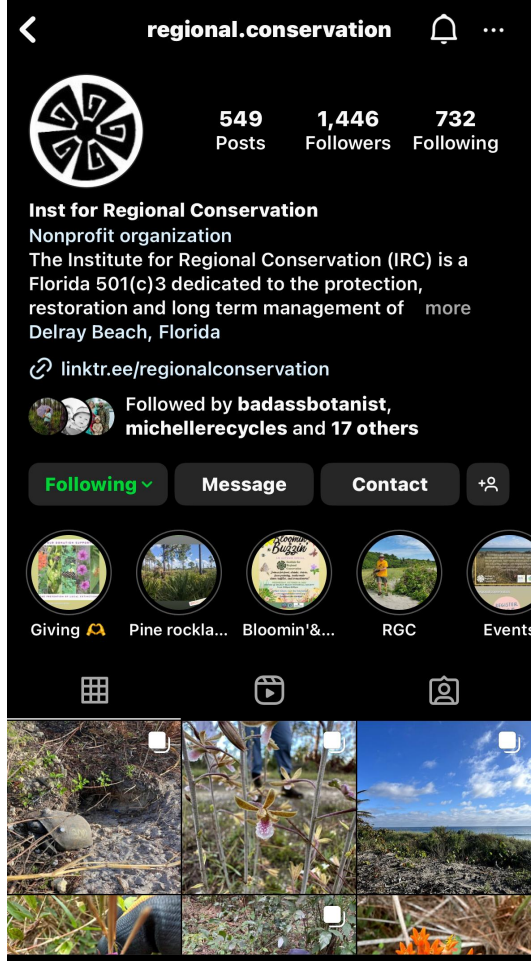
regional.conservation

549 Posts
1,446 Followers
732 Following

Inst for Regional Conservation
Nonprofit organization
The Institute for Regional Conservation (IRC) is a Florida 501(c)3 dedicated to the protection, restoration and long term management of ... more
Delray Beach, Florida

linktr.ee/regionalconservation

Followed by badassbotanist, michellerecycles and 17 others

Following
Message
Contact

Giving 🫶
Pine rockla...
Bloomin'&...
RGC
Events